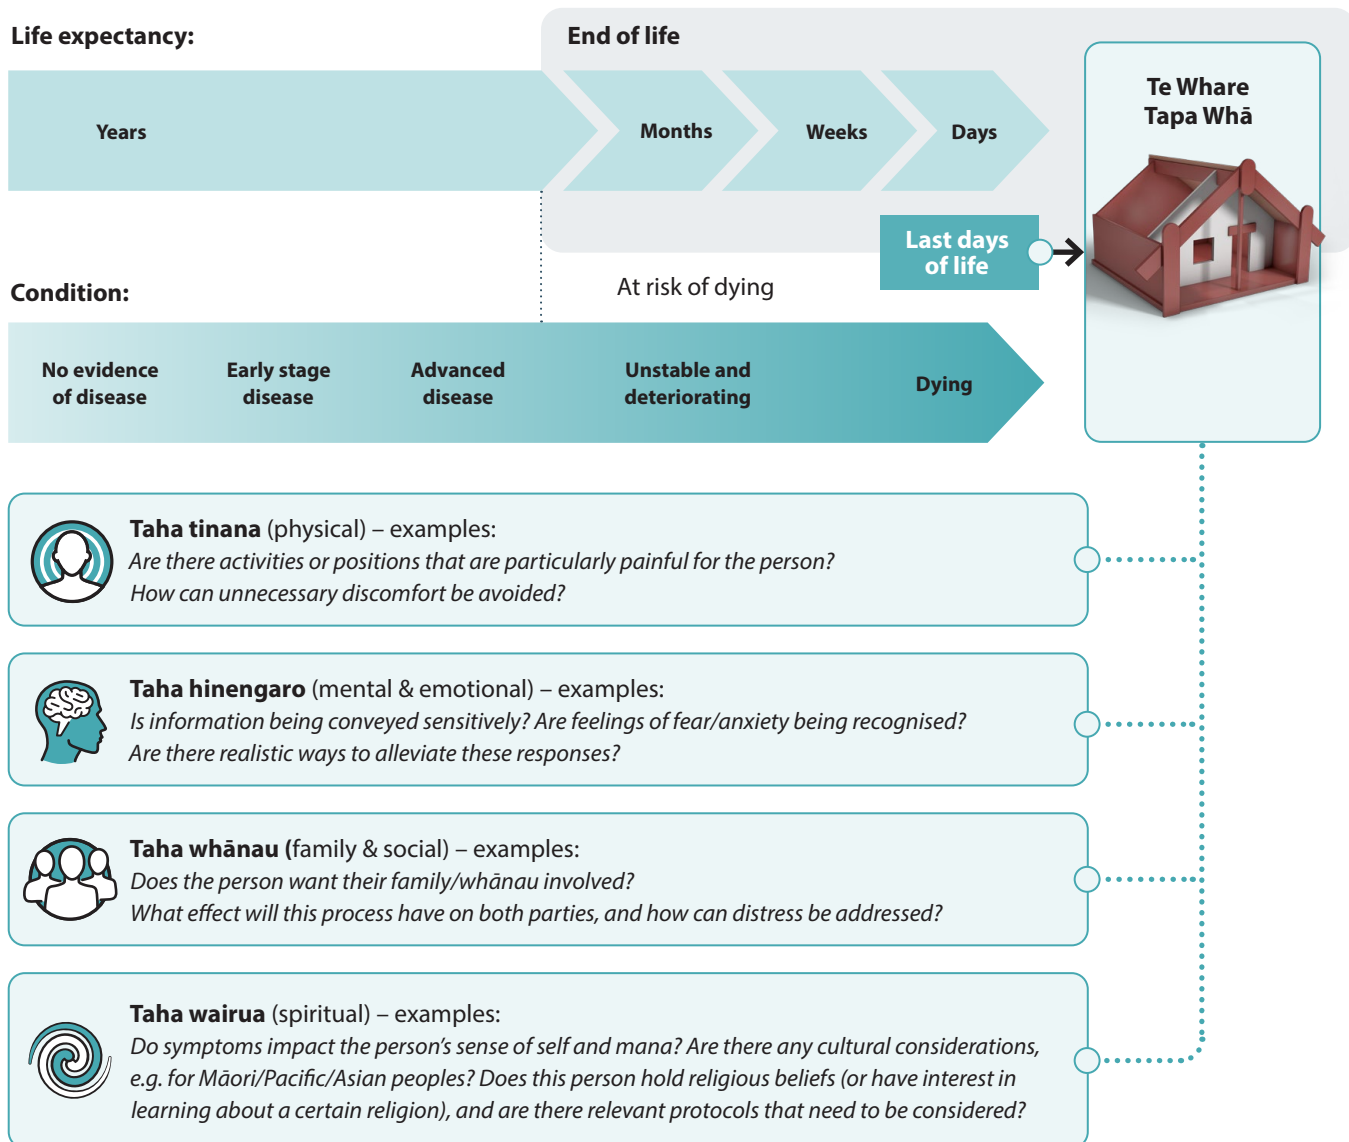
Life expectancy:

End of life

Years

Months

Weeks

Days

Te Whare Tapa Whā

Last days of life

At risk of dying

Condition:

No evidence of disease

Early stage disease

Advanced disease

Unstable and deteriorating

Dying

**Taha tinana** (physical) – examples:
*Are there activities or positions that are particularly painful for the person? How can unnecessary discomfort be avoided?*

**Taha hinengaro** (mental & emotional) – examples:
*Is information being conveyed sensitively? Are feelings of fear/anxiety being recognised? Are there realistic ways to alleviate these responses?*

**Taha whānau** (family & social) – examples:
*Does the person want their family/whānau involved? What effect will this process have on both parties, and how can distress be addressed?*

**Taha wairua** (spiritual) – examples:
*Do symptoms impact the person's sense of self and mana? Are there any cultural considerations, e.g. for Māori/Pacific/Asian peoples? Does this person hold religious beliefs (or have interest in learning about a certain religion), and are there relevant protocols that need to be considered?*